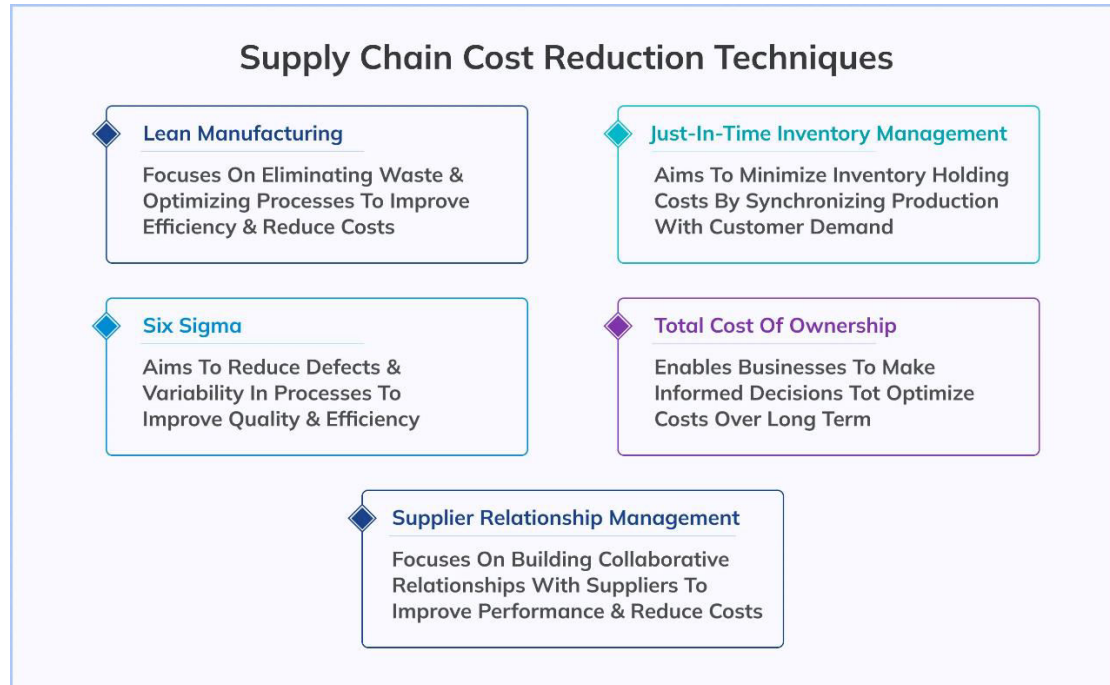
Supply Chain Cost Reduction Techniques

Lean Manufacturing

Focuses On Eliminating Waste & Optimizing Processes To Improve Efficiency & Reduce Costs

Just-In-Time Inventory Management

Aims To Minimize Inventory Holding Costs By Synchronizing Production With Customer Demand

Six Sigma

Aims To Reduce Defects & Variability In Processes To Improve Quality & Efficiency

Total Cost Of Ownership

Enables Businesses To Make Informed Decisions Tot Optimize Costs Over Long Term

Supplier Relationship Management

Focuses On Building Collaborative Relationships With Suppliers To Improve Performance & Reduce Costs